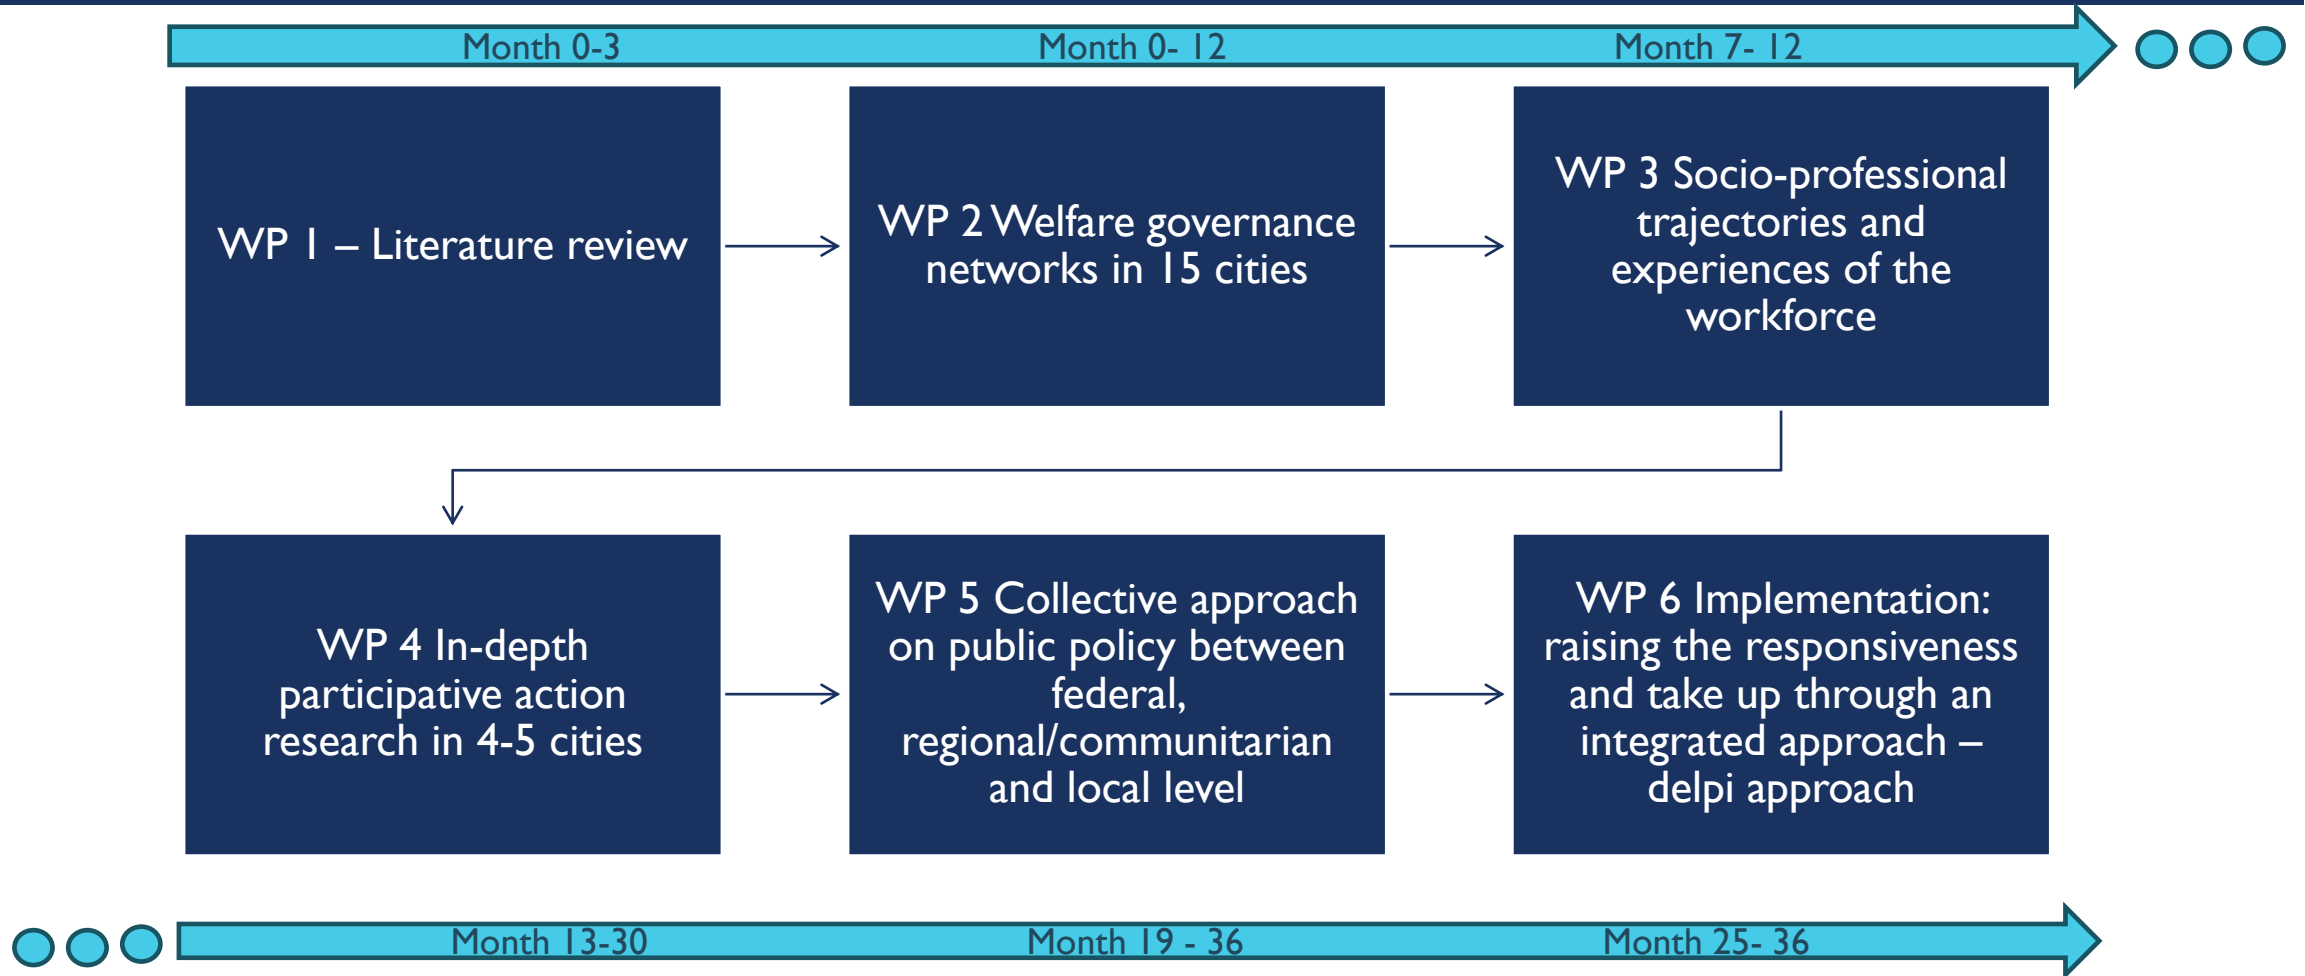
Month 0-3
Month 0- 12
Month 7- 12

WP 1 – Literature review

WP 2 Welfare governance networks in 15 cities

WP 3 Socio-professional trajectories and experiences of the workforce

WP 4 In-depth participative action research in 4-5 cities

WP 5 Collective approach on public policy between federal, regional/communitarian and local level

WP 6 Implementation: raising the responsiveness and take up through an integrated approach – delpi approach

Month 13-30
Month 19 - 36
Month 25- 36